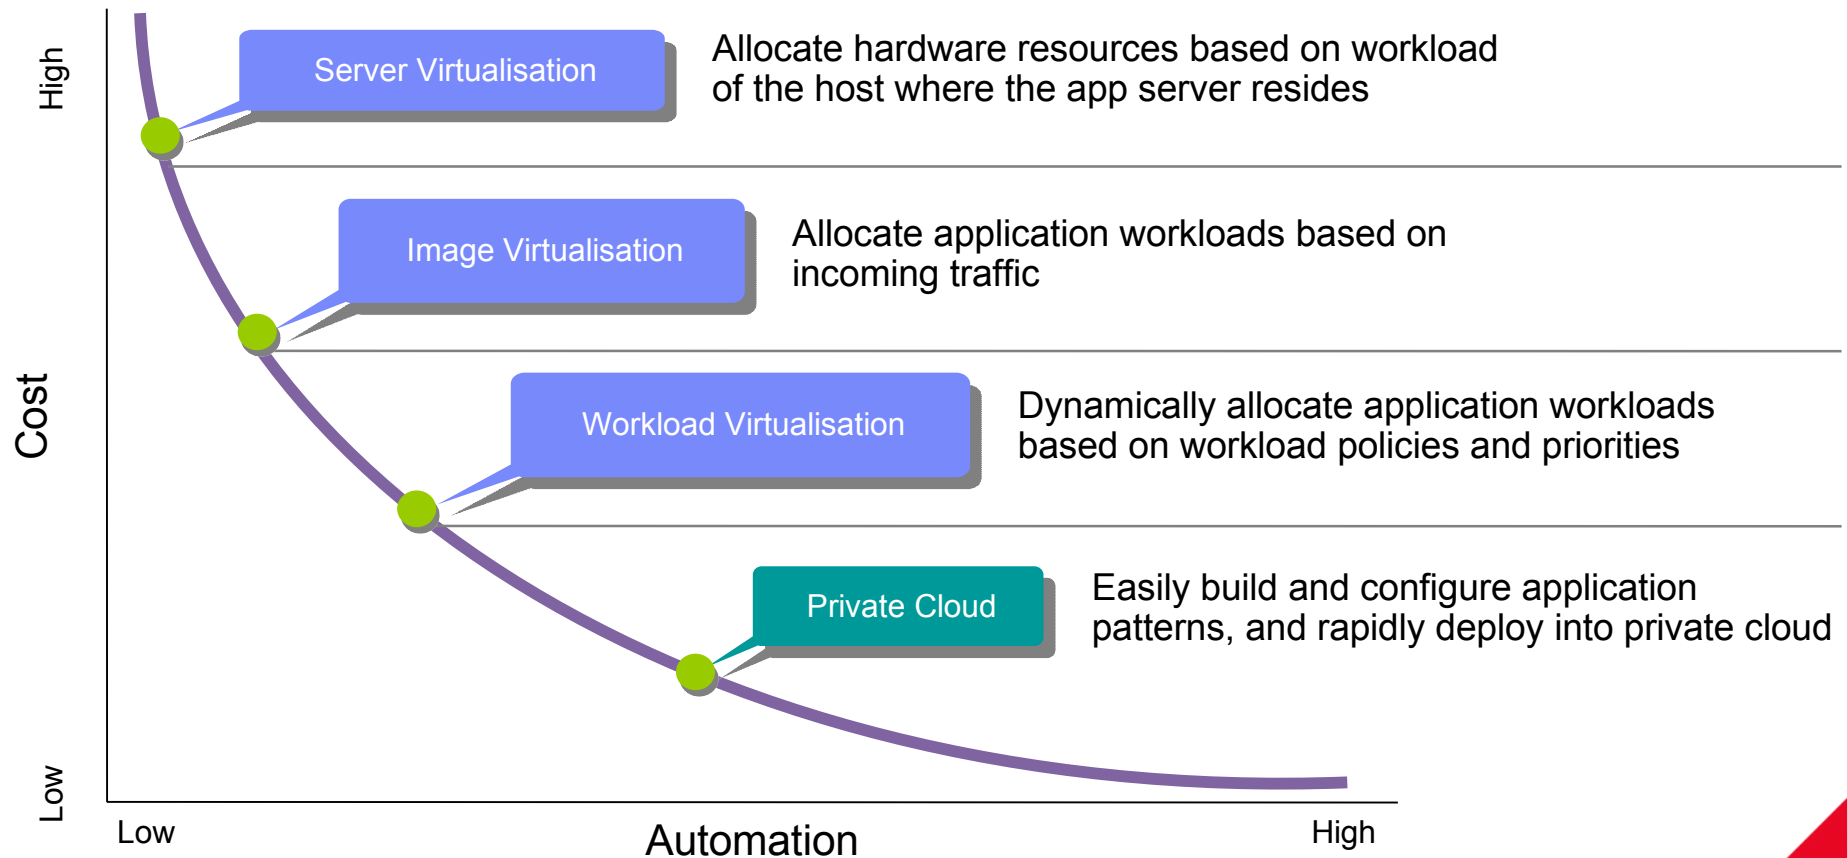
High

Cost

Low

Server Virtualisation

Allocate hardware resources based on workload of the host where the app server resides

Image Virtualisation

Allocate application workloads based on incoming traffic

Workload Virtualisation

Dynamically allocate application workloads based on workload policies and priorities

Private Cloud

Easily build and configure application patterns, and rapidly deploy into private cloud

Low

Automation

High